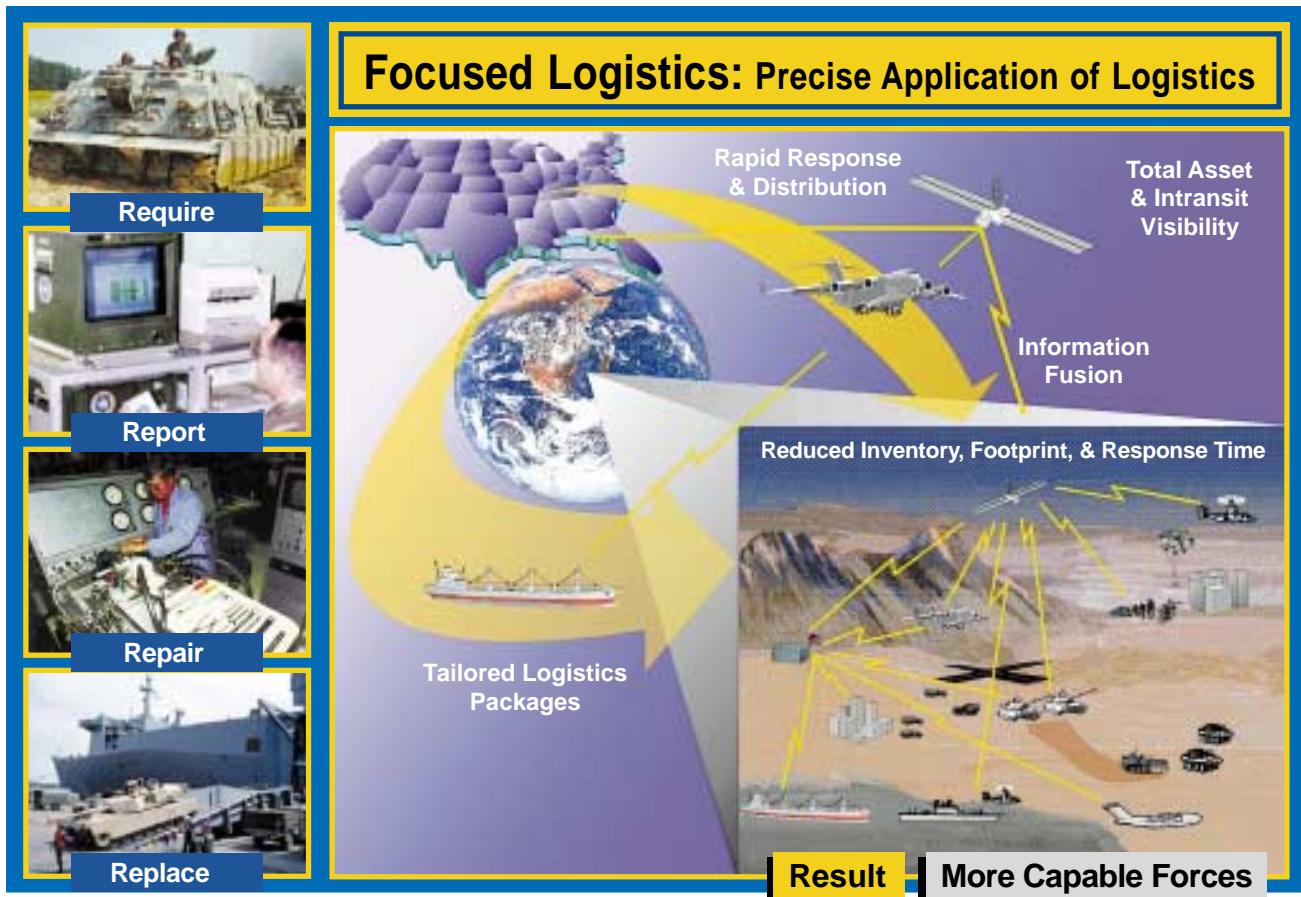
Require

Report

Repair

Replace

Focused Logistics: Precise Application of Logistics

Rapid Response & Distribution

Total Asset & Intransit Visibility

Information Fusion

Reduced Inventory, Footprint, & Response Time

Tailored Logistics Packages

Result

More Capable Forces